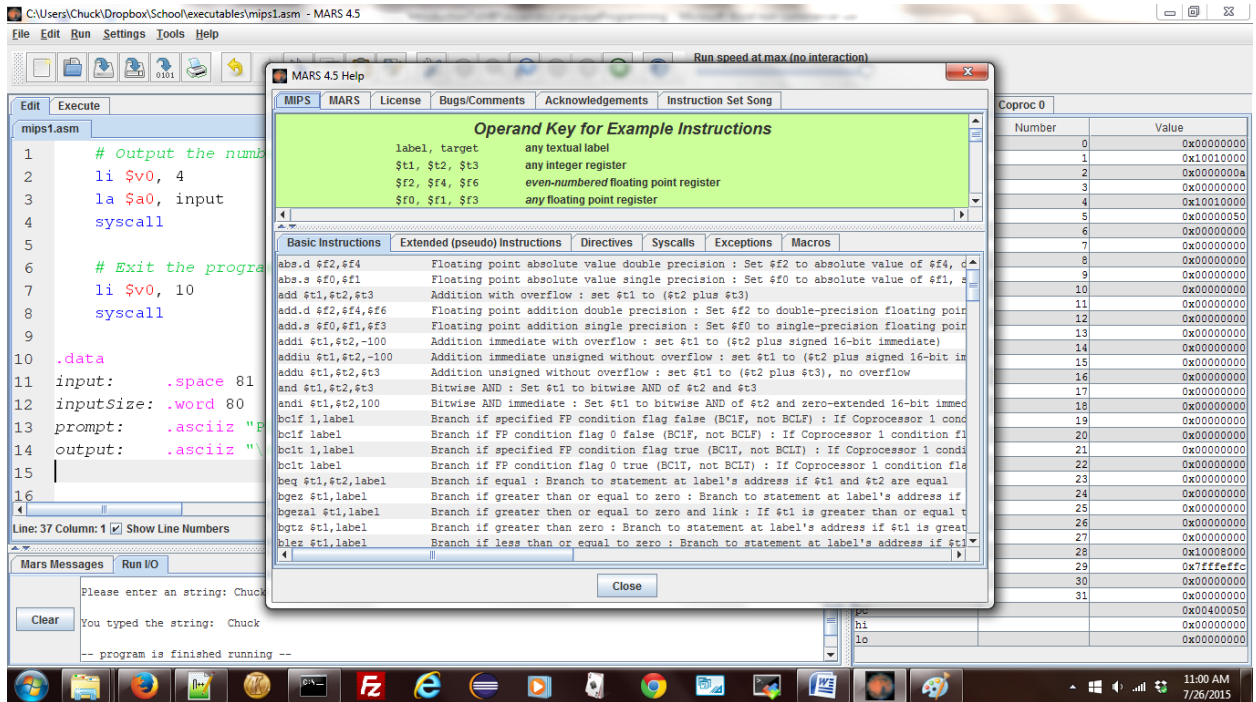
C:\Users\Chuck\Dropbox\School\executables\mips1.asm - MARS 4.5

File Edit Run Settings Tools Help

Run speed at max (no interaction)

Edit Execute

mips1.asm

1 # Output the numb
2 li $v0, 4
3 la $a0, input
4 syscall
5
6 # Exit the progra
7 li $v0, 10
8 syscall
9
10 .data
11 input: .space 81
12 inputSize: .word 80
13 prompt: .asciiz "P
14 output: .asciiz "\
15
16

Line: 37 Column: 1 Show Line Numbers

Mars Messages Run I/O

Clear

Please enter an string: Chuck

You typed the string: Chuck

-- program is finished running --

MARS 4.5 Help

MIPS MARS License Bugs/Comments Acknowledgements Instruction Set Song

Operand Key for Example Instructions

label, target any textual label
$t1, $t2, $t3 any integer register
$f2, $f4, $f6 even-numbered floating point register
$f0, $f1, $f3 any floating point register

Basic Instructions Extended (pseudo) Instructions Directives Syscalls Exceptions Macros

| | |
|---|---|
| abs.d $f2,$f4 | Floating point absolute value double precision : Set $f2 to absolute value of $f4, d |
| abs.s $f0,$f1 | Floating point absolute value single precision : Set $f0 to absolute value of $f1, s |
| add $t1,$t2,$t3 | Addition with overflow : set $t1 to ($t2 plus $t3) |
| add.d $f2,$f4,$f6 | Floating point addition double precision : Set $f2 to double-precision floating poin |
| add.s $f0,$f1,$f3 | Floating point addition single precision : Set $f0 to single-precision floating poin |
| addi $t1,$t2,-100 | Addition immediate with overflow : set $t1 to ($t2 plus signed 16-bit immediate) |
| addiu $t1,$t2,-100 | Addition immediate unsigned without overflow : set $t1 to ($t2 plus signed 16-bit im |
| addu $t1,$t2,$t3 | Addition unsigned without overflow : set $t1 to ($t2 plus $t3), no overflow |
| and $t1,$t2,$t3 | Bitwise AND : Set $t1 to bitwise AND of $t2 and $t3 |
| andi $t1,$t2,100 | Bitwise AND immediate : Set $t1 to bitwise AND of $t2 and zero-extended 16-bit immed |
| bc1f 1,label | Branch if specified FP condition flag false (BC1F, not BCLF) : If Coprocessor 1 cond |
| bc1f label | Branch if FP condition flag 0 false (BC1F, not BCLF) : If Coprocessor 1 condition fl |
| bc1t 1,label | Branch if specified FP condition flag true (BC1T, not BCLT) : If Coprocessor 1 condi |
| bc1t label | Branch if FP condition flag 0 true (BC1T, not BCLT) : If Coprocessor 1 condition fla |
| beq $t1,$t2,label | Branch if equal : Branch to statement at label's address if $t1 and $t2 are equal |
| bgez $t1,label | Branch if greater than or equal to zero : Branch to statement at label's address if |
| bgezal $t1,label | Branch if greater then or equal to zero and link : If $t1 is greater than or equal t |
| bgtz $t1,label | Branch if greater than zero : Branch to statement at label's address if $t1 is great |
| blez $t1,label | Branch if less than or equal to zero : Branch to statement at label's address if $t1 |

Close

Coproc 0

| Number | Value |
|---|---|
| 0 | 0x00000000 |
| 1 | 0x10010000 |
| 2 | 0x0000000a |
| 3 | 0x00000000 |
| 4 | 0x10010000 |
| 5 | 0x00000050 |
| 6 | 0x00000000 |
| 7 | 0x00000000 |
| 8 | 0x00000000 |
| 9 | 0x00000000 |
| 10 | 0x00000000 |
| 11 | 0x00000000 |
| 12 | 0x00000000 |
| 13 | 0x00000000 |
| 14 | 0x00000000 |
| 15 | 0x00000000 |
| 16 | 0x00000000 |
| 17 | 0x00000000 |
| 18 | 0x00000000 |
| 19 | 0x00000000 |
| 20 | 0x00000000 |
| 21 | 0x00000000 |
| 22 | 0x00000000 |
| 23 | 0x00000000 |
| 24 | 0x00000000 |
| 25 | 0x00000000 |
| 26 | 0x00000000 |
| 27 | 0x00000000 |
| 28 | 0x10008000 |
| 29 | 0x7fffeffc |
| 30 | 0x00000000 |
| 31 | 0x00000000 |
| pc | 0x00400050 |
| hi | 0x00000000 |
| lo | 0x00000000 |

11:00 AM
7/26/2015